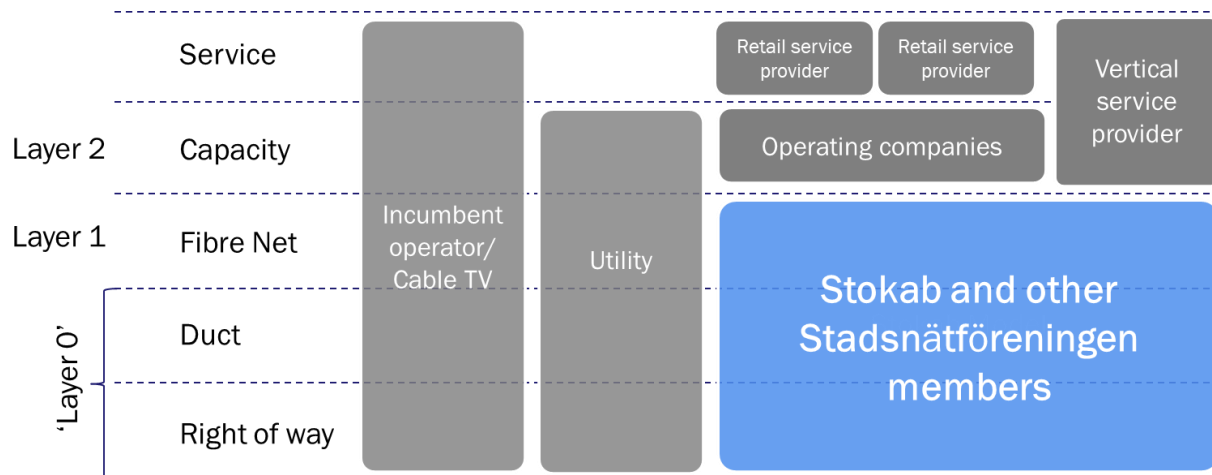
Service

Layer 2 Capacity

Layer 1 Fibre Net

Duct

'Layer 0'

Right of way

Incumbent operator/ Cable TV

Utility

Retail service provider

Retail service provider

Vertical service provider

Operating companies

Stokab and other Stadsnätföreningen members